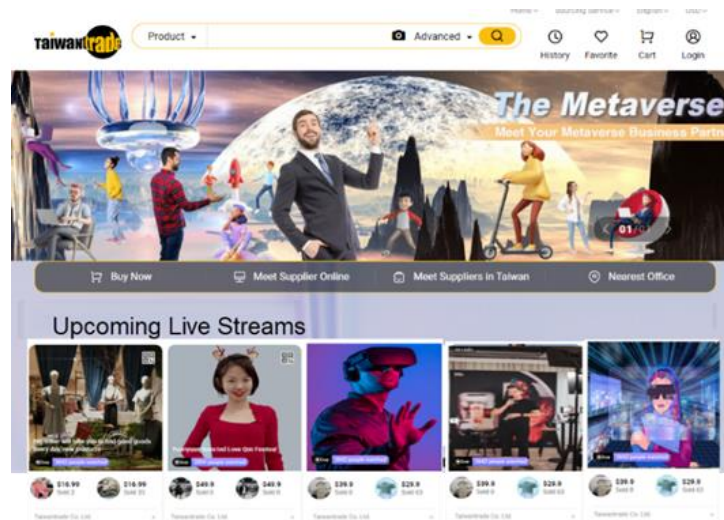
Home | Sourcing Service | English | USD

Taiwantrade

Product

Advanced

History Favorite Cart Login

The Metaverse

Meet Your Metaverse Business Partn

01/

Buy Now

Meet Supplier Online

Meet Suppliers in Taiwan

Nearest Office

Upcoming Live Streams

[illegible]

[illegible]

Taiwantrade Co. Ltd.

$16.99 $16.99

$49.9 $49.9

$39.9 $29.9

$99.9 $29.9

$39.9 $29.9

Taiwantrade Co. Ltd.

Taiwantrade Co. Ltd.

Taiwantrade Co. Ltd.

Taiwantrade Co. Ltd.